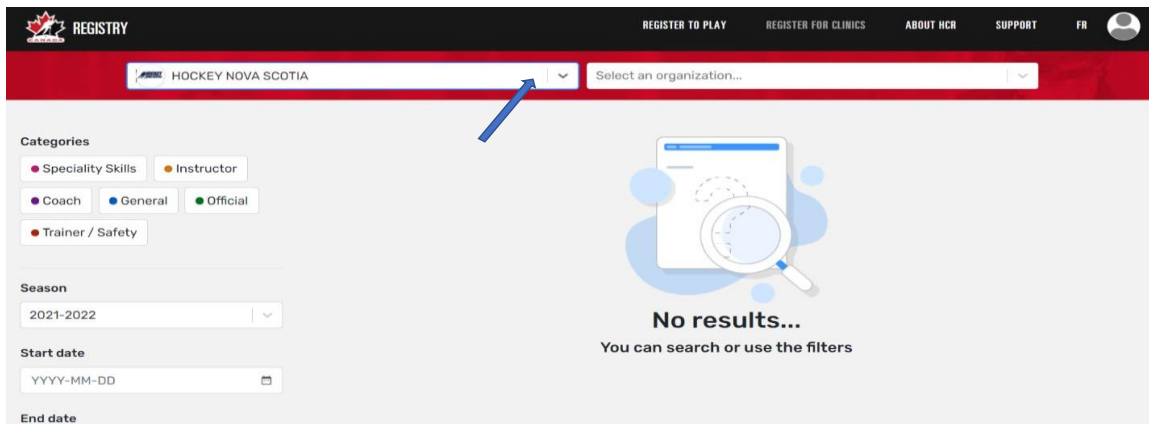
REGISTRY

REGISTER TO PLAY REGISTER FOR CLINICS ABOUT HCR SUPPORT FR

HOCKEY NOVA SCOTIA

Select an organization...

Categories

Speciality Skills

Instructor

Coach

General

Official

Trainer / Safety

Season

2021-2022

Start date

YYYY-MM-DD

End date

No results...

You can search or use the filters